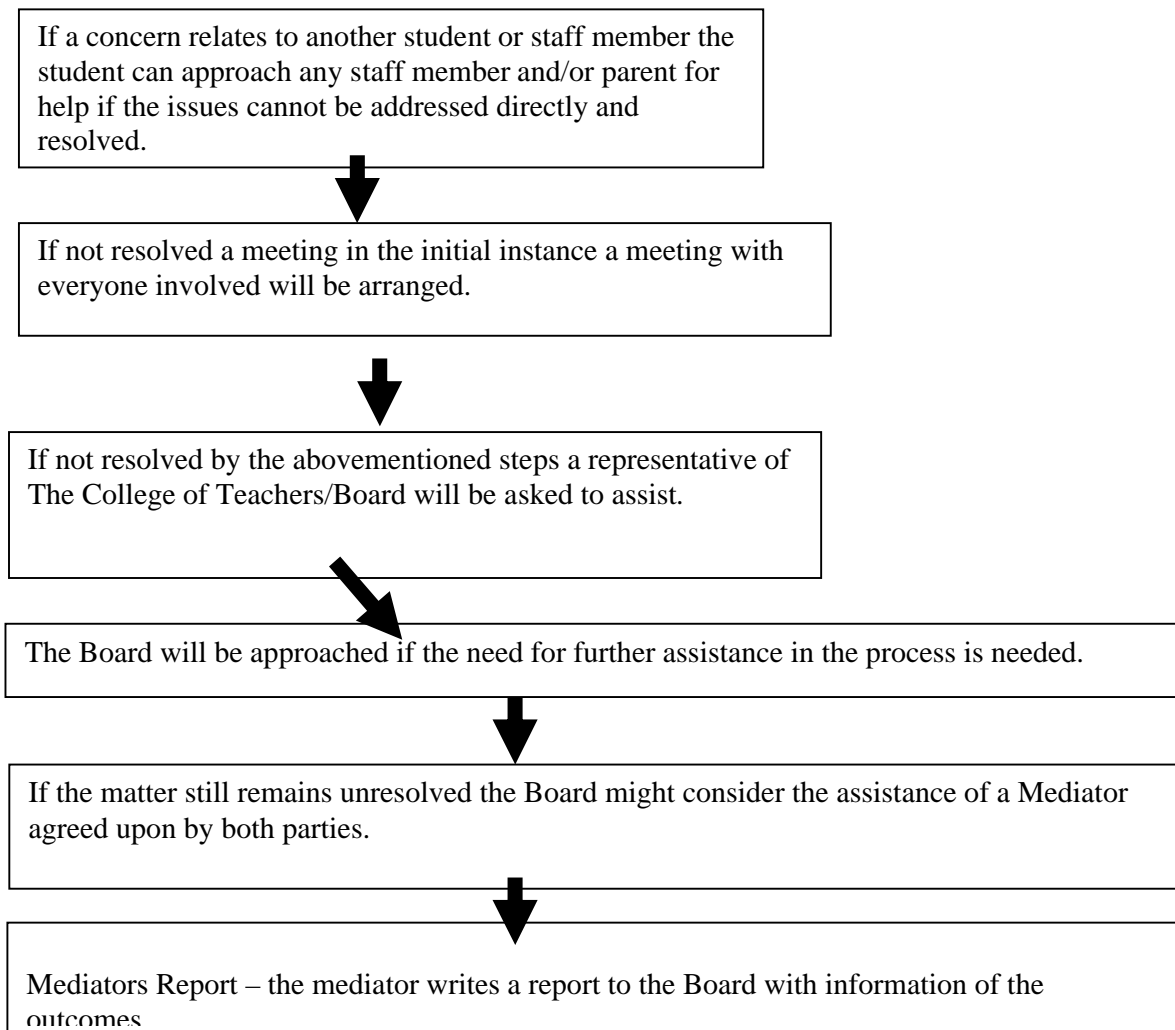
If a concern relates to another student or staff member the student can approach any staff member and/or parent for help if the issues cannot be addressed directly and resolved.

If not resolved a meeting in the initial instance a meeting with everyone involved will be arranged.

If not resolved by the abovementioned steps a representative of The College of Teachers/Board will be asked to assist.

The Board will be approached if the need for further assistance in the process is needed.

If the matter still remains unresolved the Board might consider the assistance of a Mediator agreed upon by both parties.

Mediators Report – the mediator writes a report to the Board with information of the outcomes